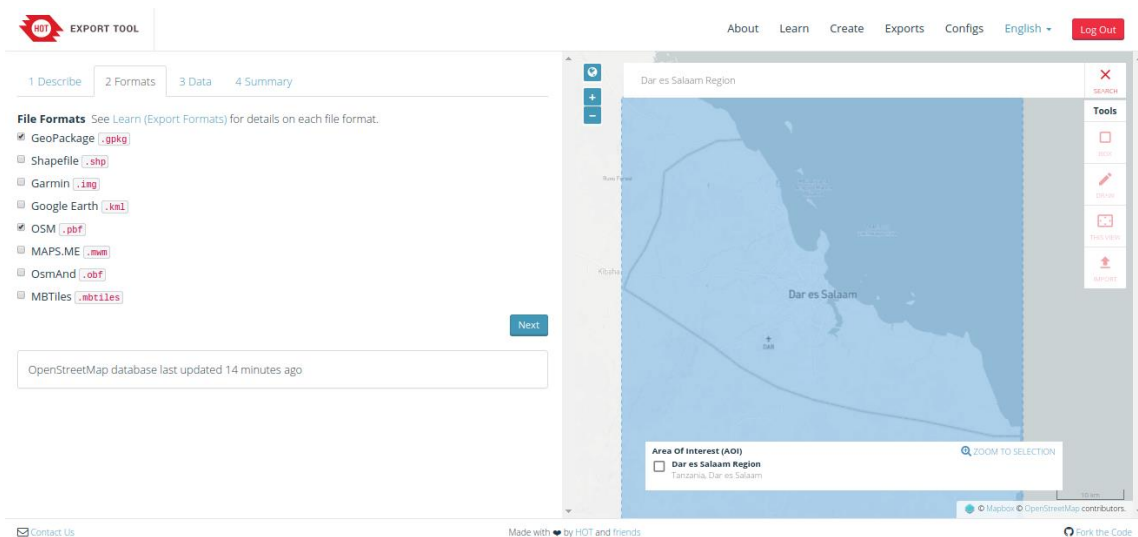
HOT EXPORT TOOL

About Learn Create Exports Configs English Log Out

1 Describe 2 Formats 3 Data 4 Summary

File Formats See Learn (Export Formats) for details on each file format.

GeoPackage .gpkg

Shapefile .shp

Garmin .img

Google Earth .kml

OSM .pbf

MAPS.ME .mwm

OsmAnd .obf

MBTiles .mbtiles

Next

OpenStreetMap database last updated 14 minutes ago

Dar es Salaam Region

SEARCH

Tools

BOX

DRAW

THIS VIEW

IMPORT

Dar es Salaam

Area Of Interest (AOI)

ZOOM TO SELECTION

Dar es Salaam Region

Tanzania, Dar es Salaam

10 km

© Mapbox © OpenStreetMap contributors.

Contact Us

Made with ♥ by HOT and friends

Fork the Code